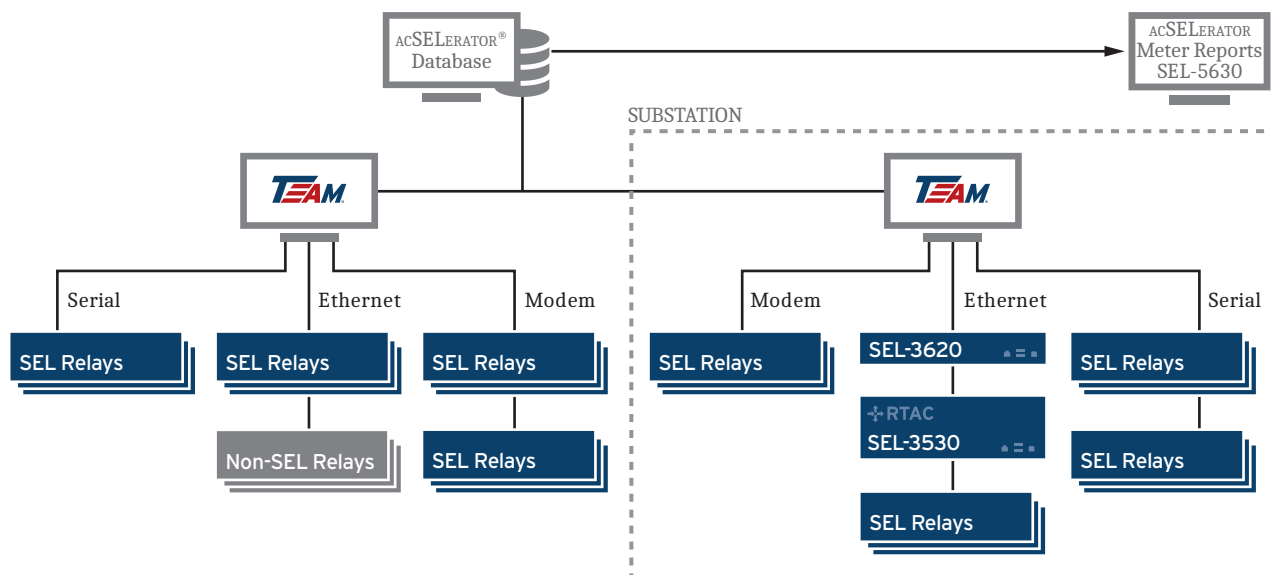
acSELerator® Database

acSELerator Meter Reports SEL-5630

SUBSTATION

TEAM

TEAM

Serial

Ethernet

Modem

SEL Relays

SEL Relays

SEL Relays

Non-SEL Relays

SEL Relays

Modem

Ethernet

Serial

SEL Relays

SEL-3620

SEL Relays

RTAC
SEL-3530

SEL Relays

SEL Relays